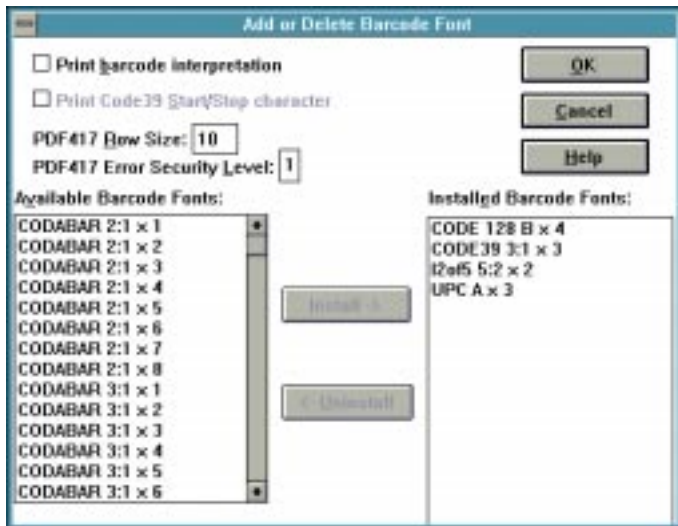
Add or Delete Barcode Font

Print barcode interpretation

Print Code39 Start/Stop character

PDF417 Row Size: 10

PDF417 Error Security Level: 1

OK

Cancel

Help

Available Barcode Fonts:

CODABAR 2:1 x 1
CODABAR 2:1 x 2
CODABAR 2:1 x 3
CODABAR 2:1 x 4
CODABAR 2:1 x 5
CODABAR 2:1 x 6
CODABAR 2:1 x 7
CODABAR 2:1 x 8
CODABAR 3:1 x 1
CODABAR 3:1 x 2
CODABAR 3:1 x 3
CODABAR 3:1 x 4
CODABAR 3:1 x 5
CODABAR 3:1 x 6

Install ->

<- Uninstall

Installed Barcode Fonts:

CODE 128 B x 4
CODE39 3:1 x 3
I2of5 5:2 x 2
UPC A x 3